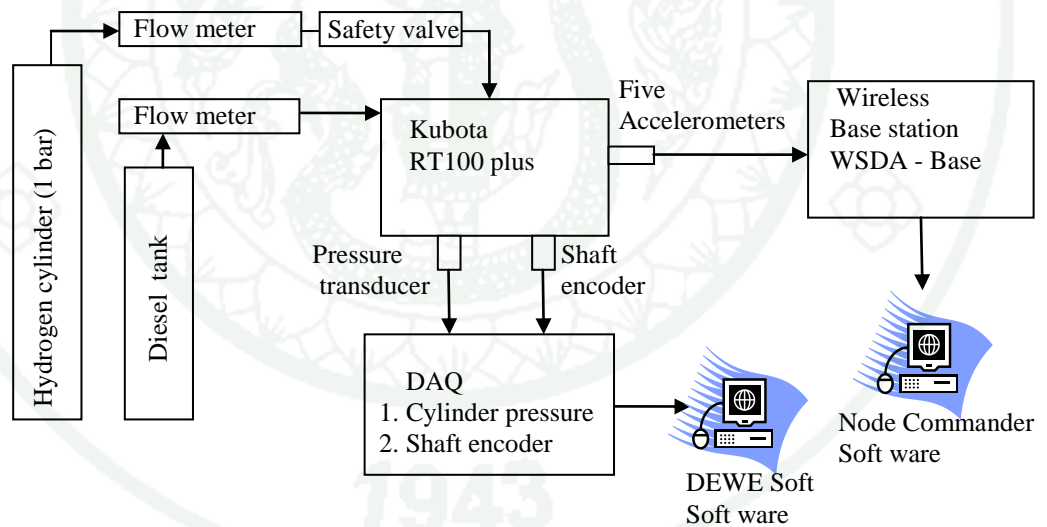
Hydrogen cylinder (1 bar)

Flow meter

Safety valve

Flow meter

Diesel tank

Kubota
RT100 plus

Five
Accelerometers

Wireless
Base station
WSDA - Base

Pressure
transducer

Shaft
encoder

DAQ
1. Cylinder pressure
2. Shaft encoder

DEWE Soft
Soft ware

Node Commander
Soft ware